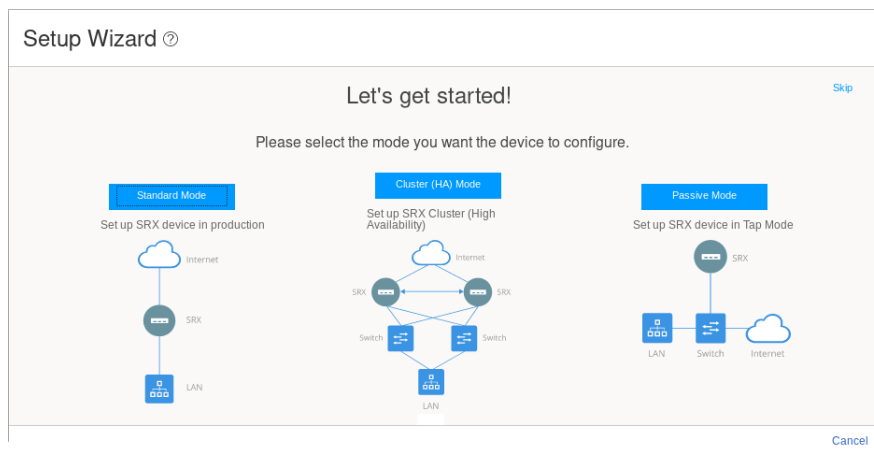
Setup Wizard ?

Skip

Let's get started!

Please select the mode you want the device to configure.

Standard Mode

Set up SRX device in production

Internet

SRX

LAN

Cluster (HA) Mode

Set up SRX Cluster (High Availability)

Internet

SRX

SRX

Switch

Switch

LAN

Passive Mode

Set up SRX device in Tap Mode

SRX

LAN

Switch

Internet

Cancel